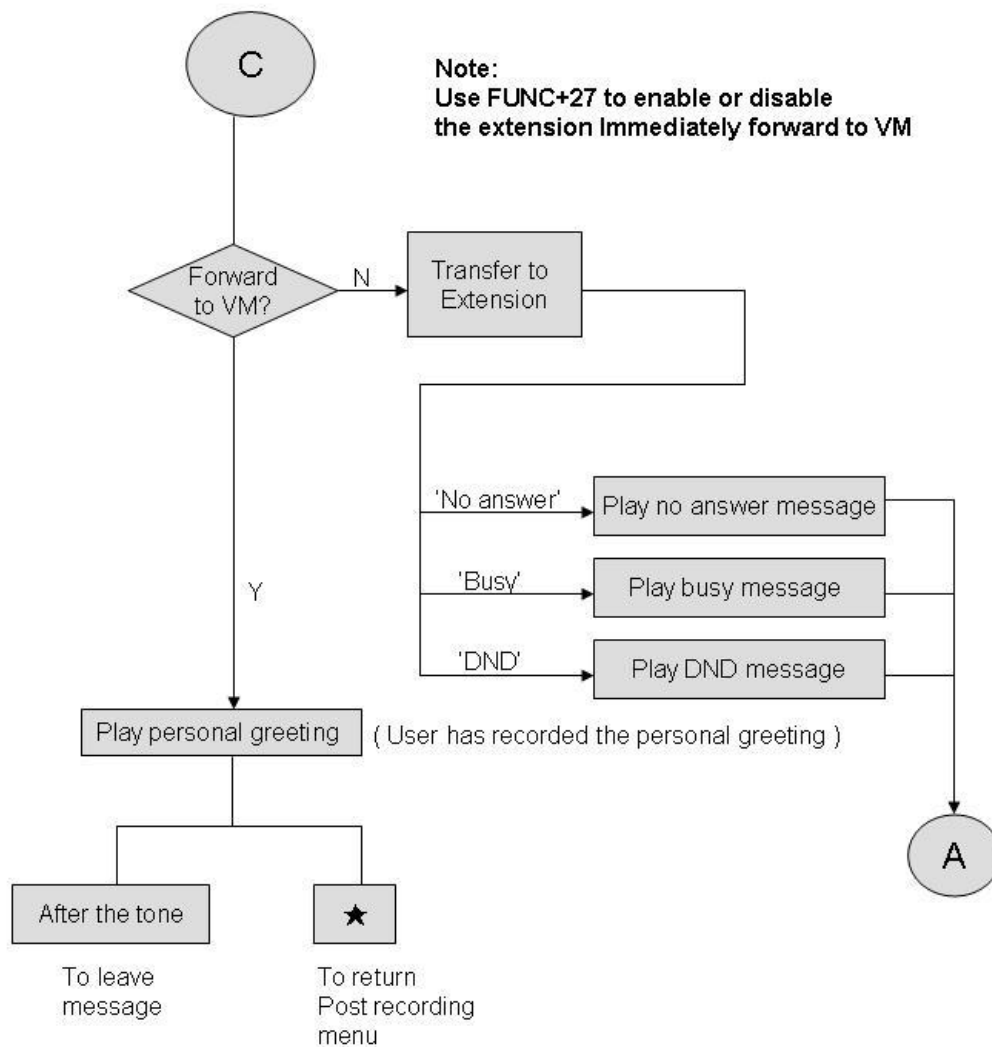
C

Note:
Use FUNC+27 to enable or disable the extension Immediately forward to VM

Forward to VM?

N

Transfer to Extension

'No answer'

Play no answer message

'Busy'

Play busy message

'DND'

Play DND message

Y

Play personal greeting

( User has recorded the personal greeting )

A

After the tone

★

To leave message

To return Post recording menu